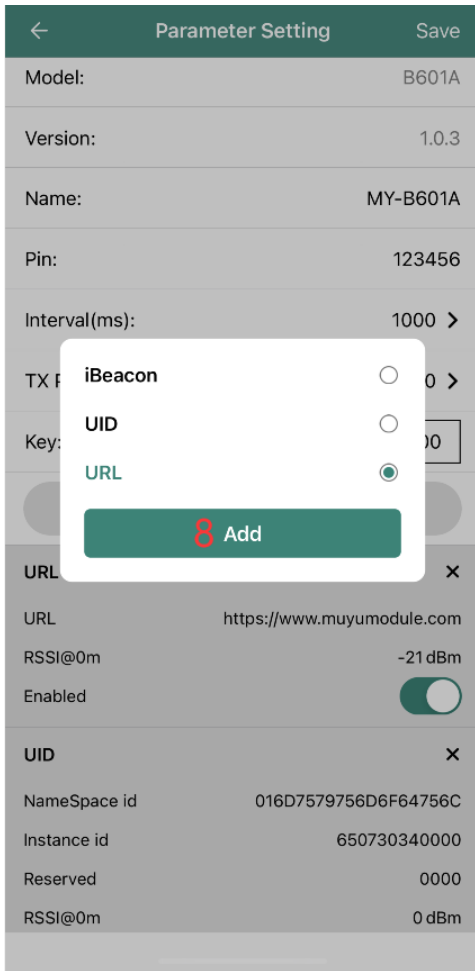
← Parameter Setting Save

Model: B601A

Version: 1.0.3

Name: MY-B601A

Pin: 123456

Interval(ms): 1000 >

TX P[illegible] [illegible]0 >

Key: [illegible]00

iBeacon

UID

URL

8 Add

URL ×

URL https://www.muyumodule.com

RSSI@0m -21dBm

Enabled

UID ×

NameSpace id 016D7579756D6F64756C

Instance id 650730340000

Reserved 0000

RSSI@0m 0 dBm